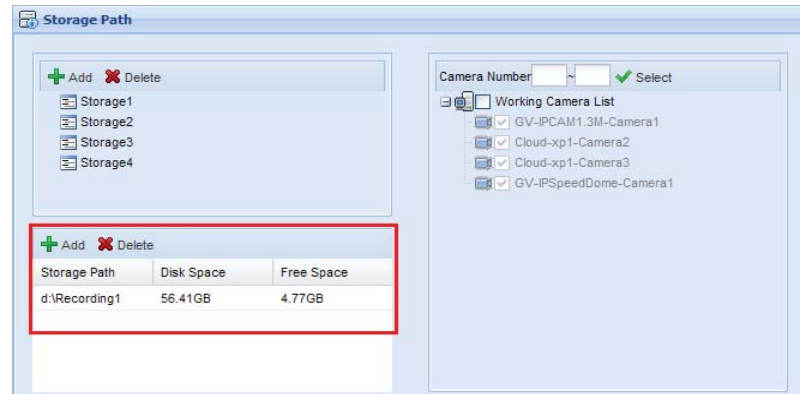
Storage Path

Add Delete

Storage1
Storage2
Storage3
Storage4

Add Delete

| Storage Path | Disk Space | Free Space |
|---|---|---|
| d:\Recording1 | 56.41GB | 4.77GB |

Camera Number ~ Select

Working Camera List
GV-IPCAM1.3M-Camera1
Cloud-xp1-Camera2
Cloud-xp1-Camera3
GV-IPSpeedDome-Camera1